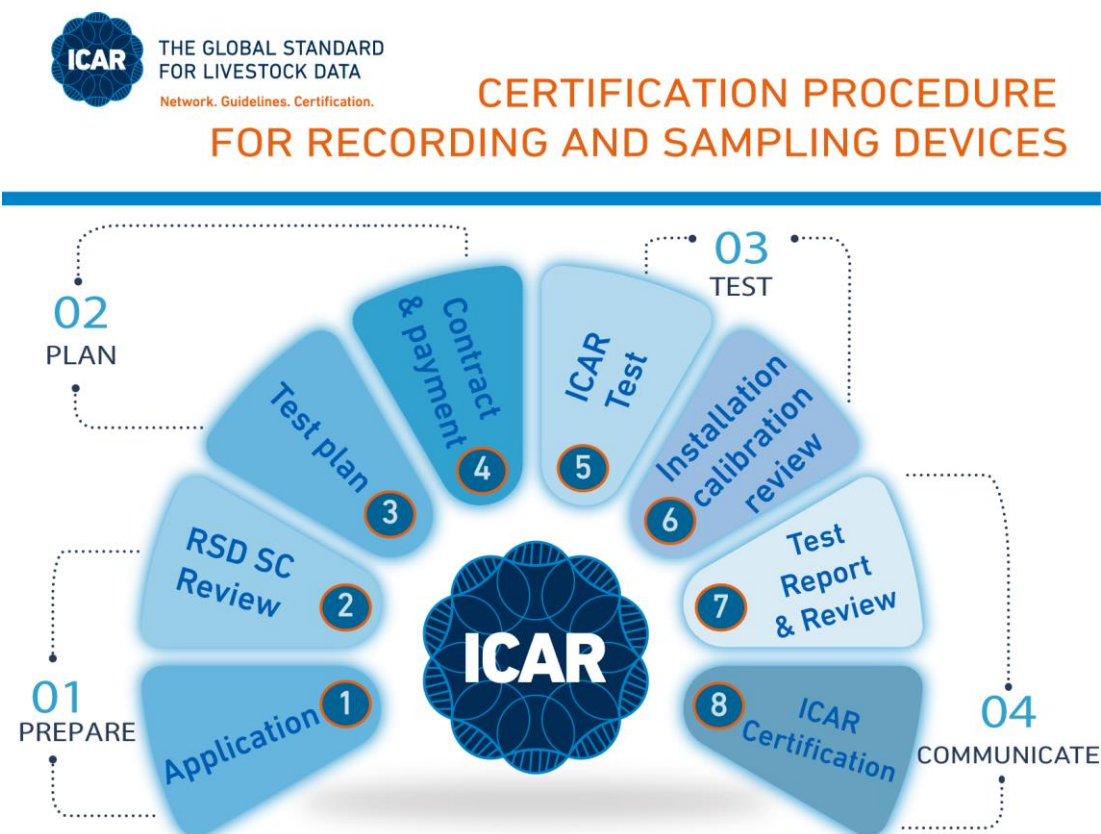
ICAR
THE GLOBAL STANDARD FOR LIVESTOCK DATA
Network. Guidelines. Certification.

CERTIFICATION PROCEDURE FOR RECORDING AND SAMPLING DEVICES

02
PLAN

03
TEST

01
PREPARE

04
COMMUNICATE

1 Application
2 RSD SC Review
3 Test plan
4 Contract & payment
5 ICAR Test
6 Installation calibration review
7 Test Report & Review
8 ICAR Certification

ICAR